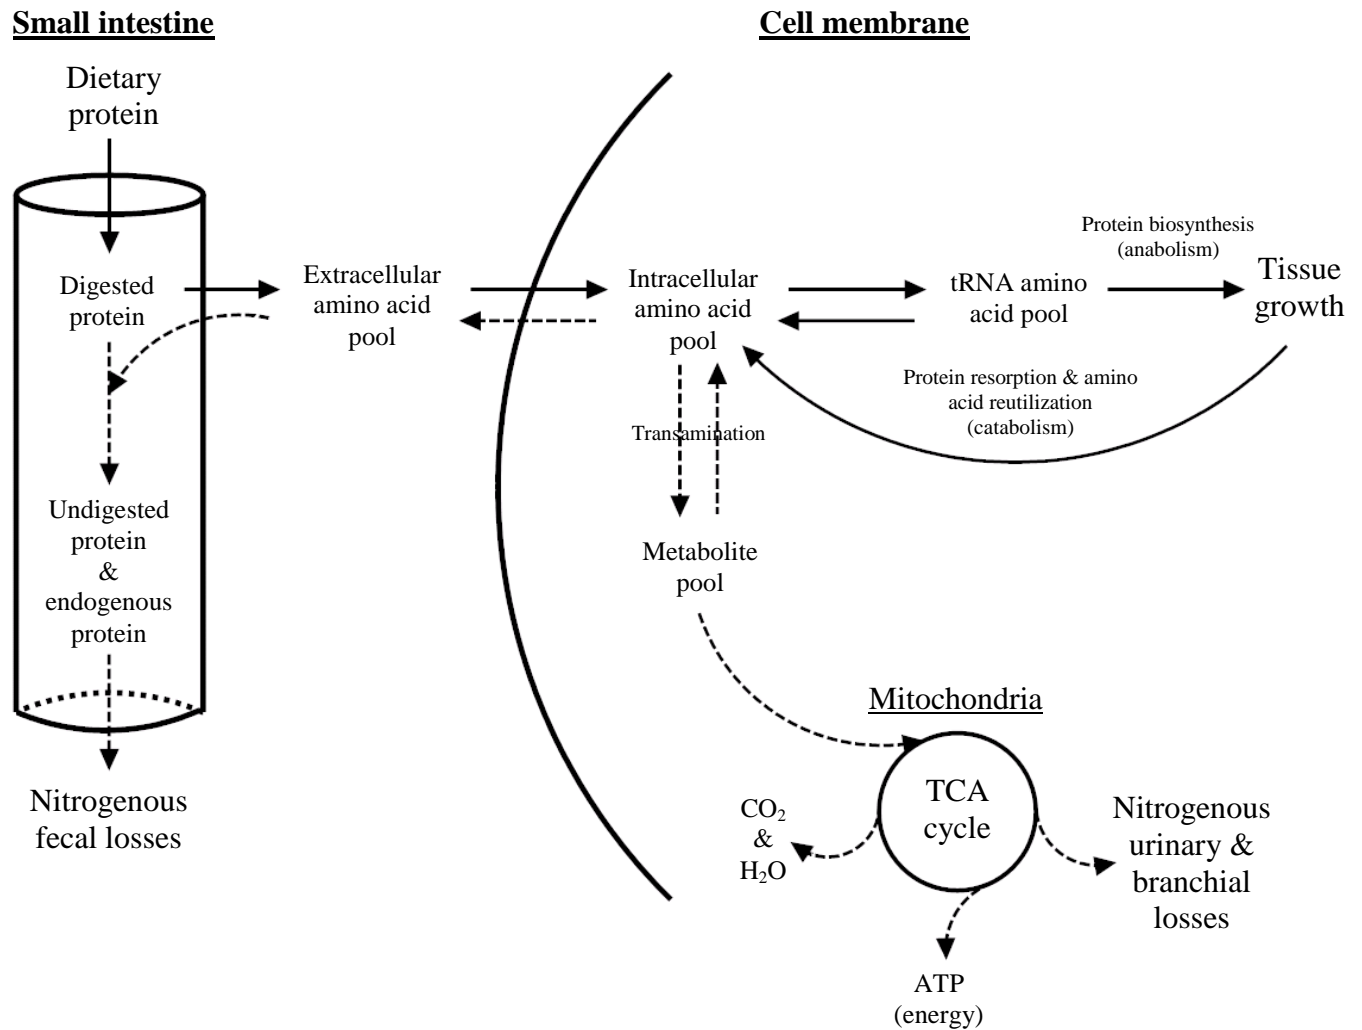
Small intestine

Cell membrane

Dietary protein

Digested protein

Undigested protein & endogenous protein

Nitrogenous fecal losses

Extracellular amino acid pool

Intracellular amino acid pool

tRNA amino acid pool

Protein biosynthesis (anabolism)

Tissue growth

Protein resorption & amino acid reutilization (catabolism)

Transamination

Metabolite pool

Mitochondria

TCA cycle

$CO_2$ & $H_2O$

Nitrogenous urinary & branchial losses

ATP (energy)